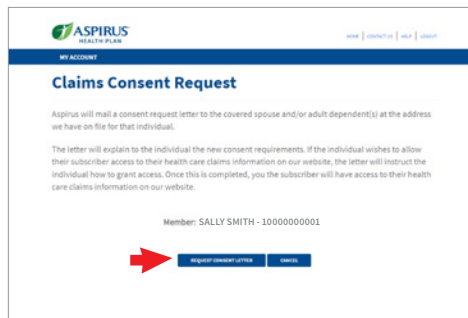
ASPIRUS HEALTH PLAN

HOME | CONTACT US | HELP | LOGOUT

MY ACCOUNT

Claims Consent Request

Aspirus will mail a consent request letter to the covered spouse and/or adult dependent(s) at the address we have on file for that individual.

The letter will explain to the individual the new consent requirements. If the individual wishes to allow their subscriber access to their health care claims information on our website, the letter will instruct the individual how to grant access. Once this is completed, you the subscriber will have access to their health care claims information on our website.

Member: SALLY SMITH - 10000000001

REQUEST CONSENT LETTER

CANCEL